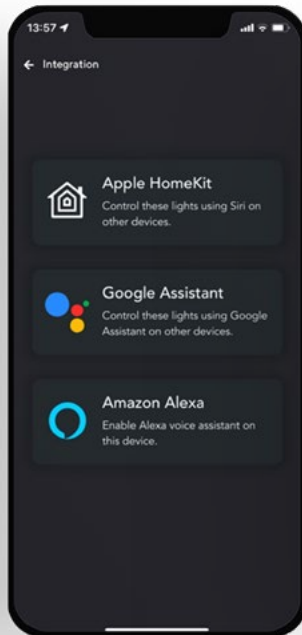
13:57

← Integration

Apple HomeKit
Control these lights using Siri on other devices.

Google Assistant
Control these lights using Google Assistant on other devices.

Amazon Alexa
Enable Alexa voice assistant on this device.